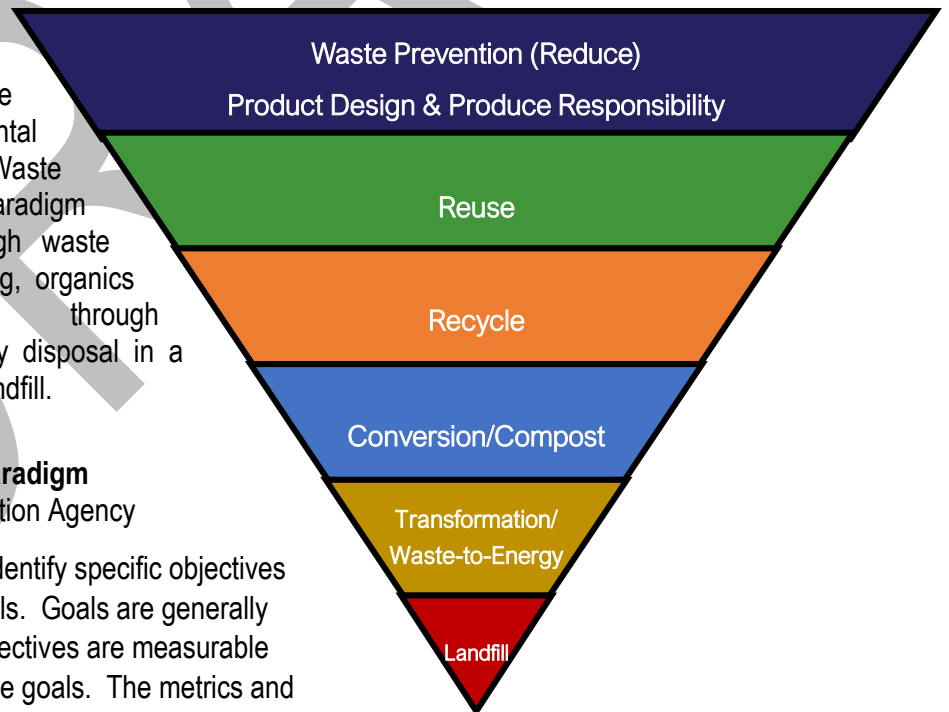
e
ntal
Vaste
aradigm
gh waste
g, organics
through
y disposal in a
ndfill.

radigm
tion Agency

Identify specific objectives
ls. Goals are generally
ectives are measurable
e goals. The metrics and

Waste Prevention (Reduce)
Product Design & Produce Responsibility

Reuse

Recycle

Conversion/Compost

Transformation/
Waste-to-Energy

Landfill